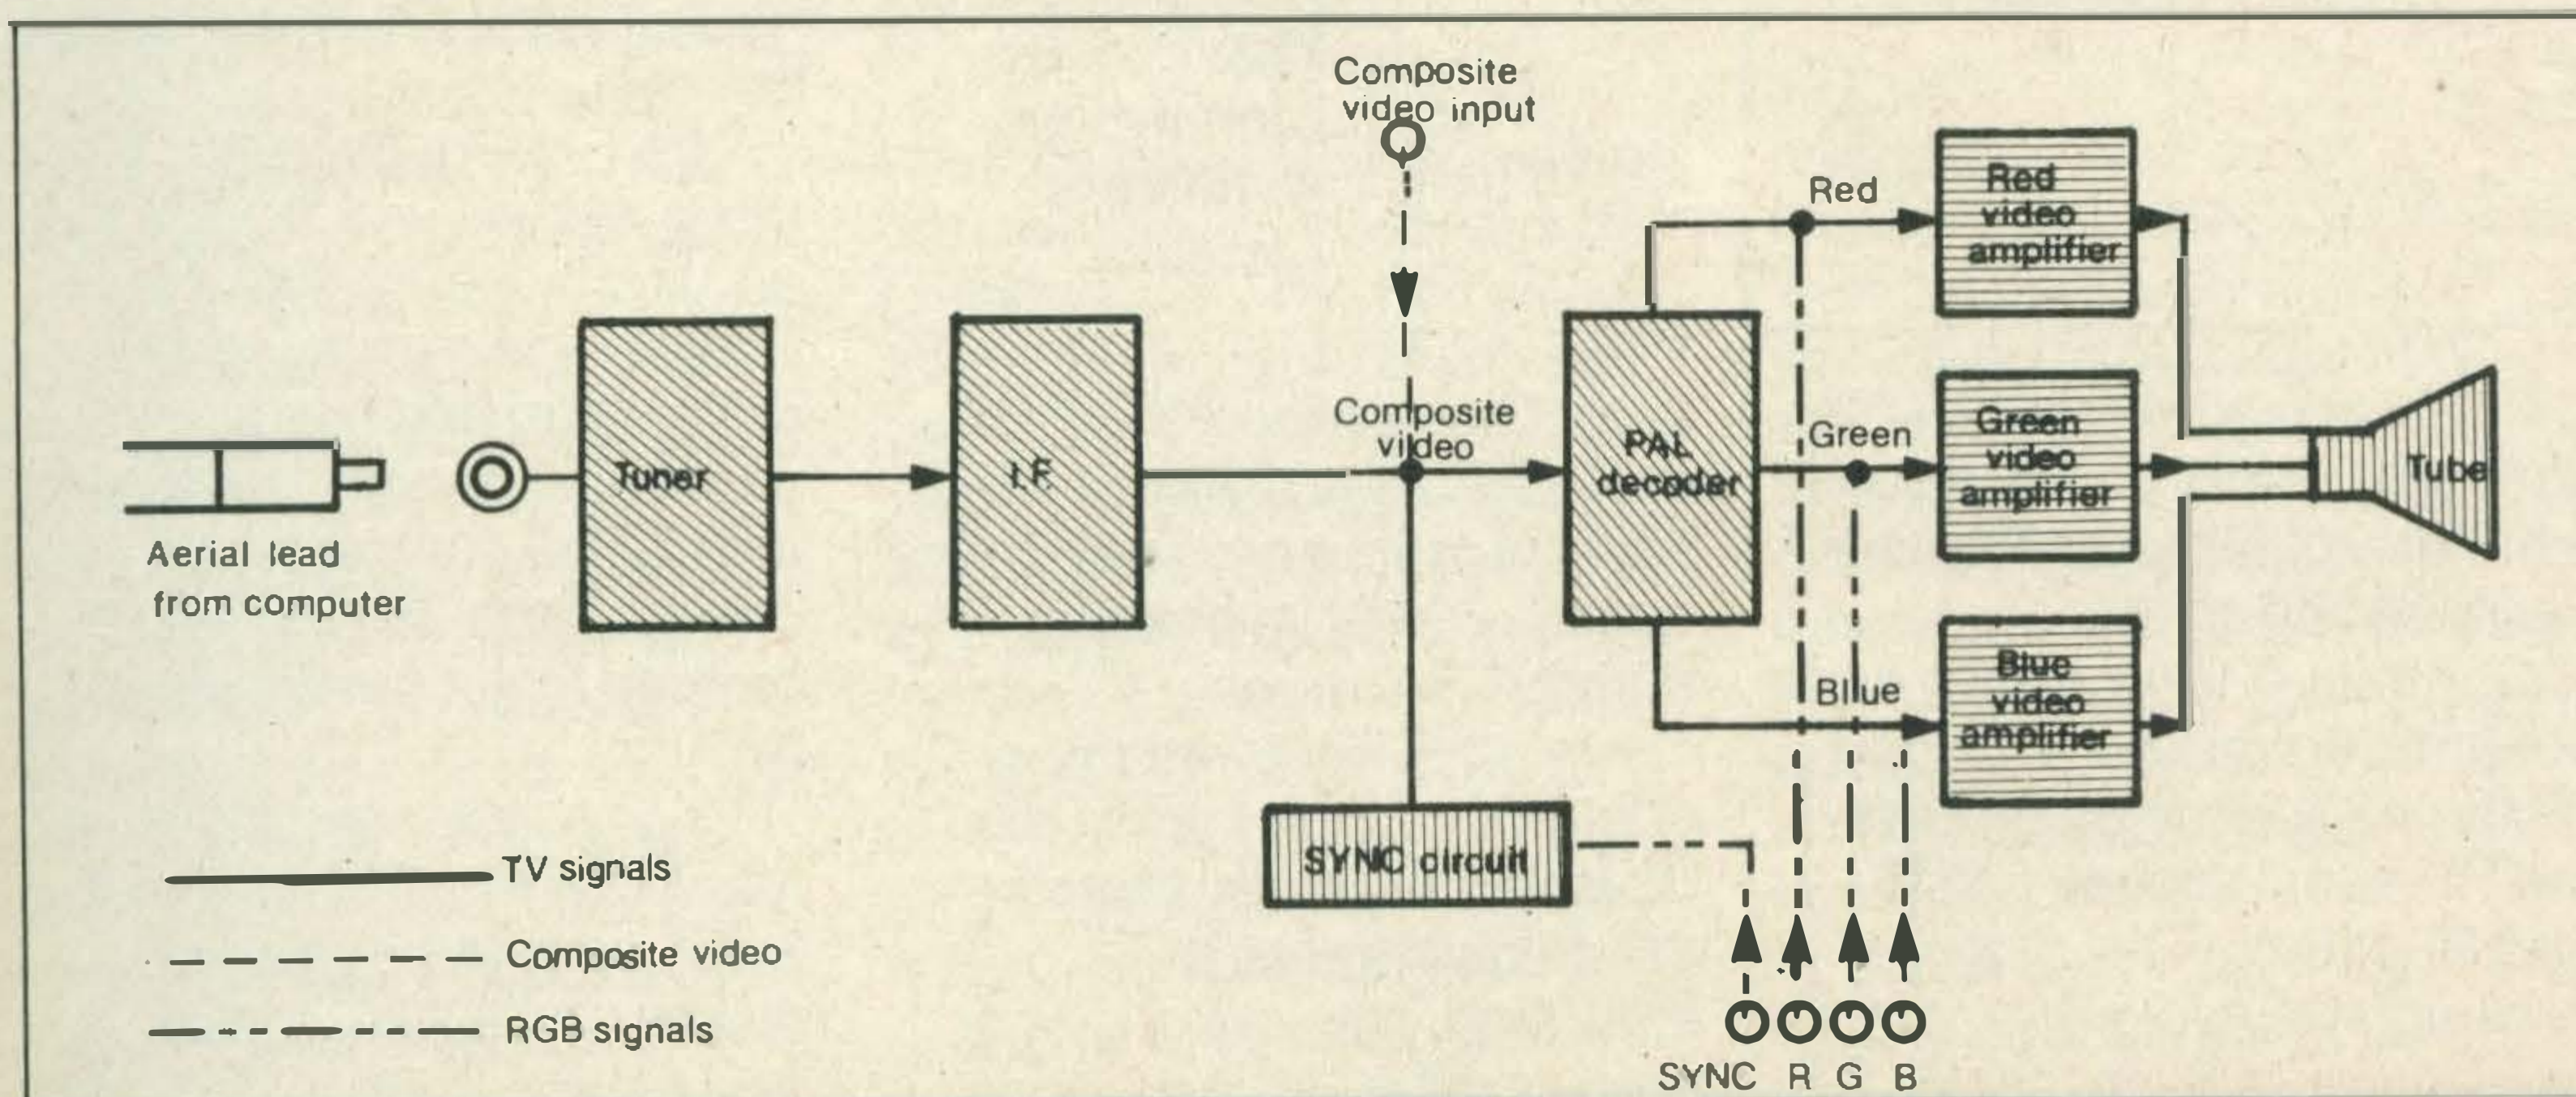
Composite video input

Red

Red video amplifier

Aerial lead from computer

Tuner

I.F.

Composite video

PAL decoder

Green

Green video amplifier

Tube

Blue

Blue video amplifier

SYNC circuit

TV signals

Composite video

RGB signals

SYNC R G B